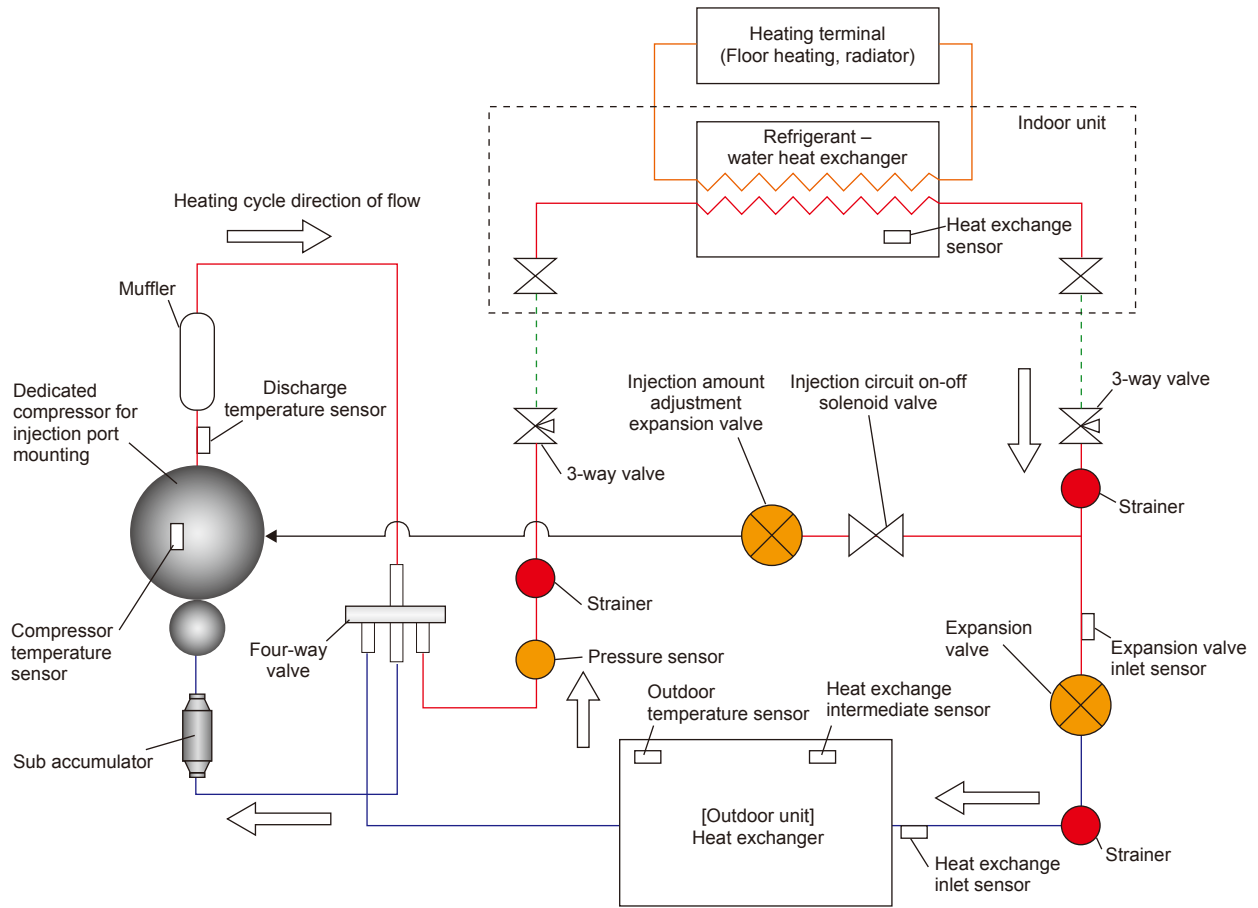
Heating terminal
(Floor heating, radiator)

Indoor unit

Refrigerant – water heat exchanger

Heating cycle direction of flow

Heat exchange sensor

Muffler

Dedicated compressor for injection port mounting

Discharge temperature sensor

Injection amount adjustment expansion valve

Injection circuit on-off solenoid valve

3-way valve

3-way valve

Strainer

Strainer

Compressor temperature sensor

Four-way valve

Pressure sensor

Expansion valve

Expansion valve inlet sensor

Outdoor temperature sensor

Heat exchange intermediate sensor

Sub accumulator

[Outdoor unit]
Heat exchanger

Strainer

Heat exchange inlet sensor